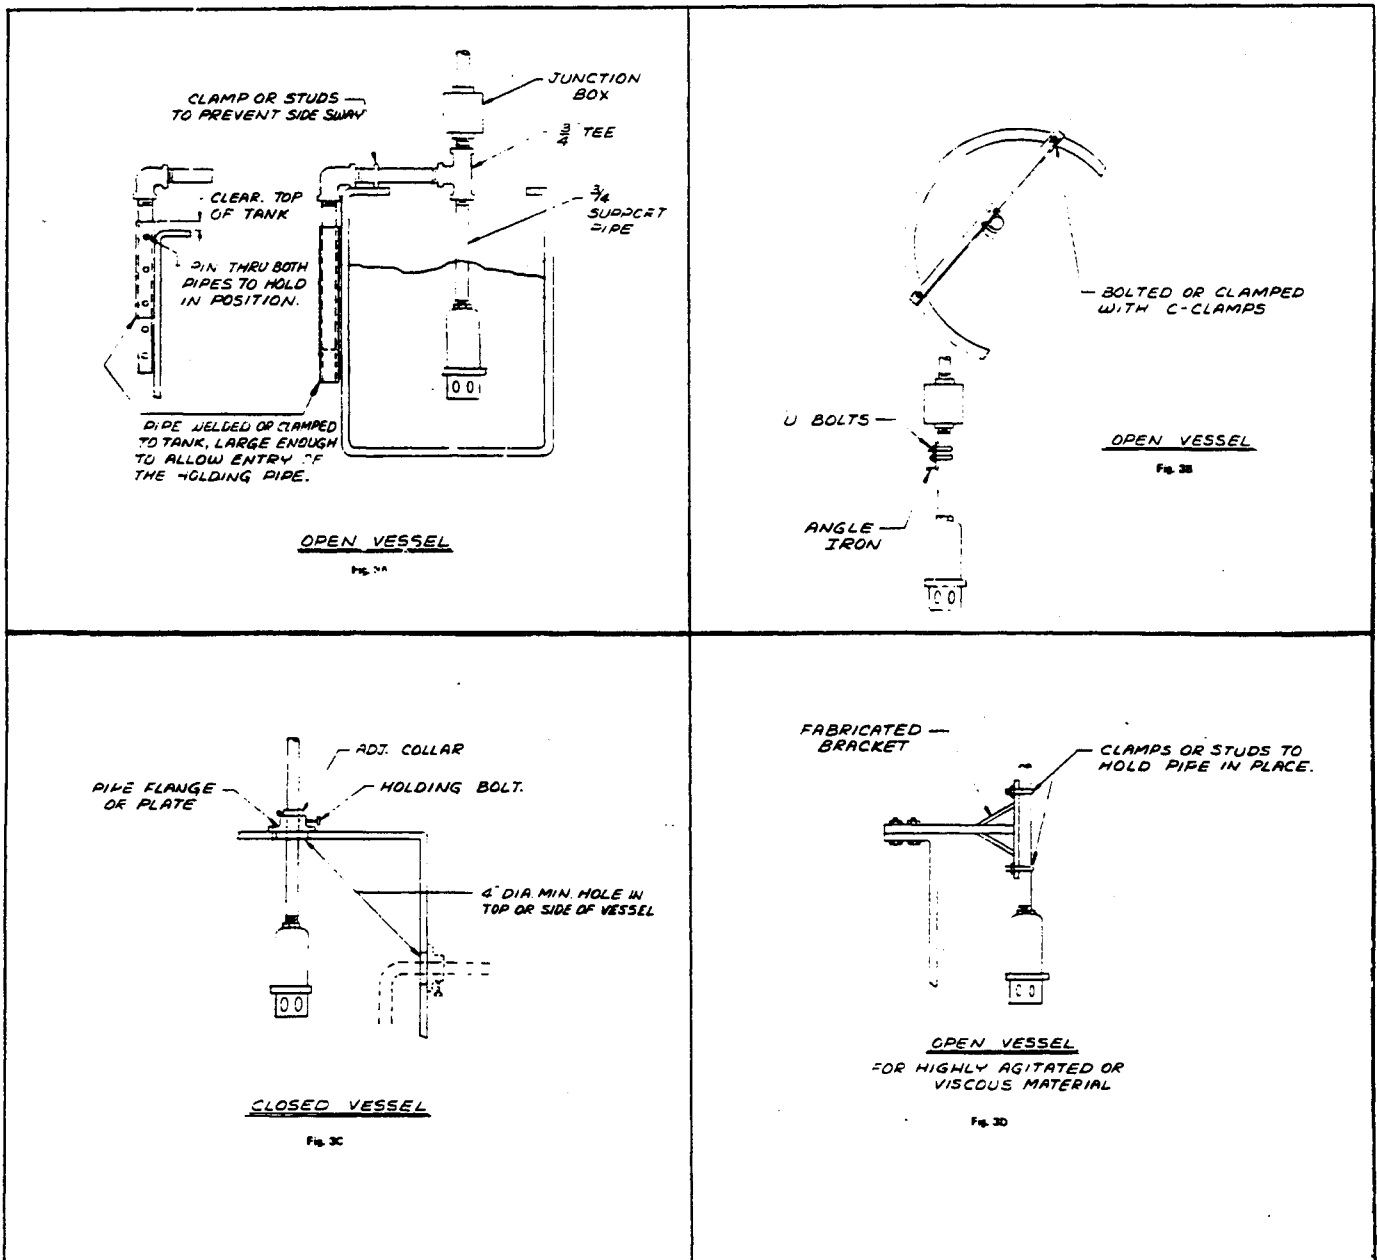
CLAMP OR STUDS TO PREVENT SIDE SWAY

JUNCTION BOX

$\frac{3}{4}$ TEE

CLEAR. TOP OF TANK

$\frac{3}{4}$ SUPPORT PIPE

PIN THRU BOTH PIPES TO HOLD IN POSITION.

PIPE WELDED OR CLAMPED TO TANK, LARGE ENOUGH TO ALLOW ENTRY OF THE HOLDING PIPE.

OPEN VESSEL

Fig. 3A

BOLTED OR CLAMPED WITH C-CLAMPS

U BOLTS

OPEN VESSEL

Fig. 3B

ANGLE IRON

ADJ. COLLAR

PIPE FLANGE OR PLATE

HOLDING BOLT.

4" DIA. MIN. HOLE IN TOP OR SIDE OF VESSEL

CLOSED VESSEL

Fig. 3C

FABRICATED BRACKET

CLAMPS OR STUDS TO HOLD PIPE IN PLACE.

OPEN VESSEL

FOR HIGHLY AGITATED OR VISCOUS MATERIAL

Fig. 3D